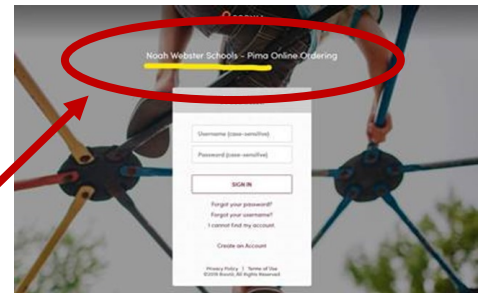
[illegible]

Noah Webster Schools - Pima Online Ordering

Username (case-sensitive)

Password (case-sensitive)

SIGN IN

Forgot your password?

Forgot your username?

I cannot find my account.

Create an Account

Privacy Policy | Terms of Use
©2019 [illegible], All Rights Reserved